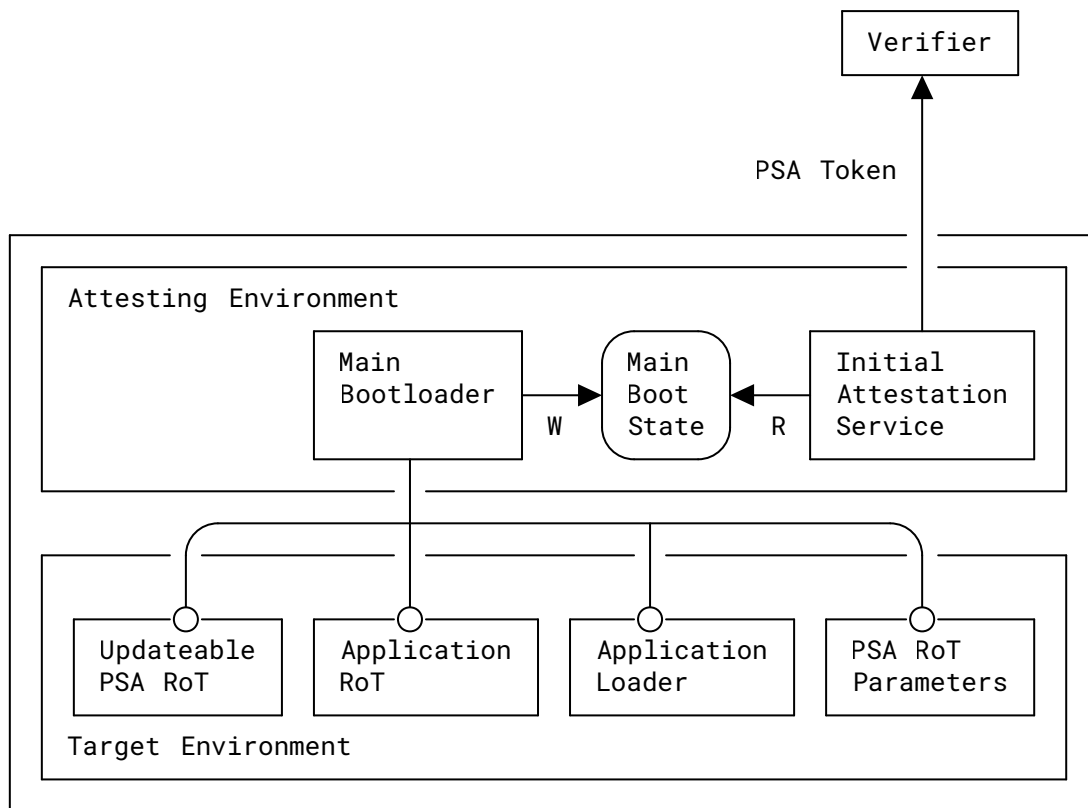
Verifier

PSA Token

Attesting Environment

Main Bootloader

W

Main Boot State

R

Initial Attestation Service

Updateable PSA RoT

Application RoT

Application Loader

PSA RoT Parameters

Target Environment